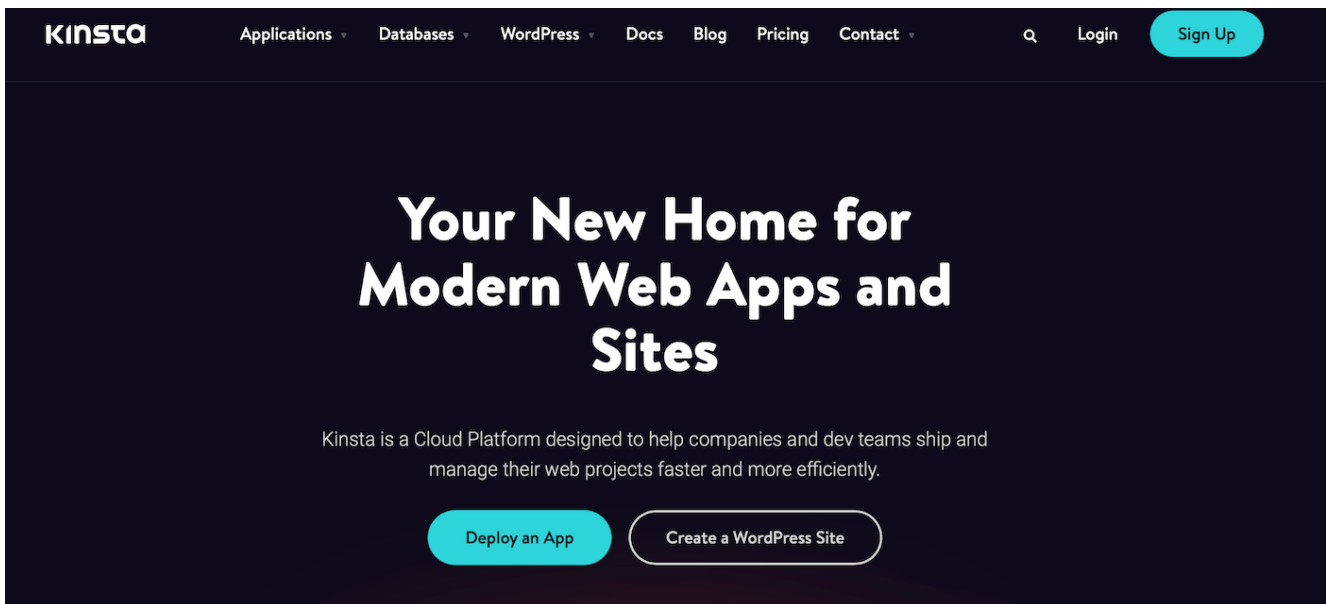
KINSTa Applications Databases WordPress Docs Blog Pricing Contact Login Sign Up

Your New Home for Modern Web Apps and Sites

Kinsta is a Cloud Platform designed to help companies and dev teams ship and manage their web projects faster and more efficiently.

Deploy an App Create a WordPress Site